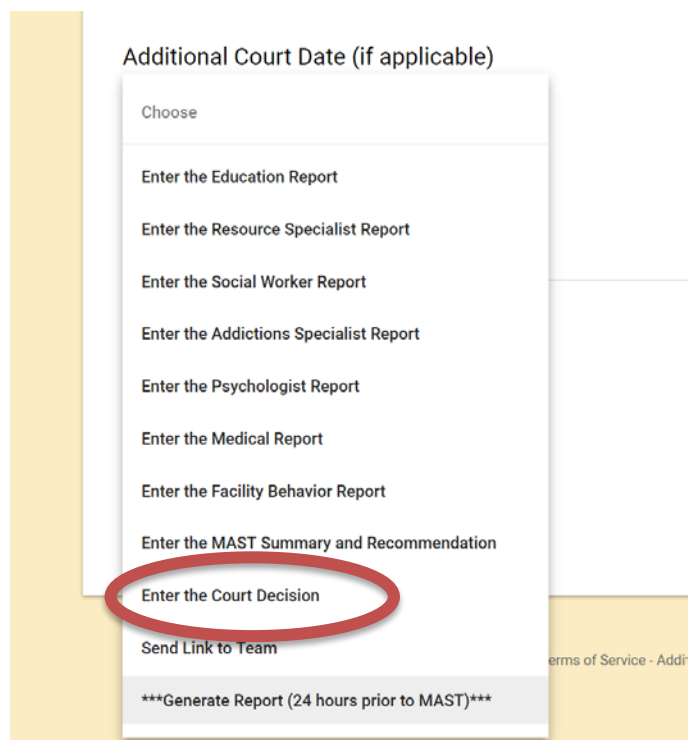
Additional Court Date (if applicable)

Choose

Enter the Education Report

Enter the Resource Specialist Report

Enter the Social Worker Report

Enter the Addictions Specialist Report

Enter the Psychologist Report

Enter the Medical Report

Enter the Facility Behavior Report

Enter the MAST Summary and Recommendation

Enter the Court Decision

Send Link to Team

erms of Service - Addi

***Generate Report (24 hours prior to MAST)***